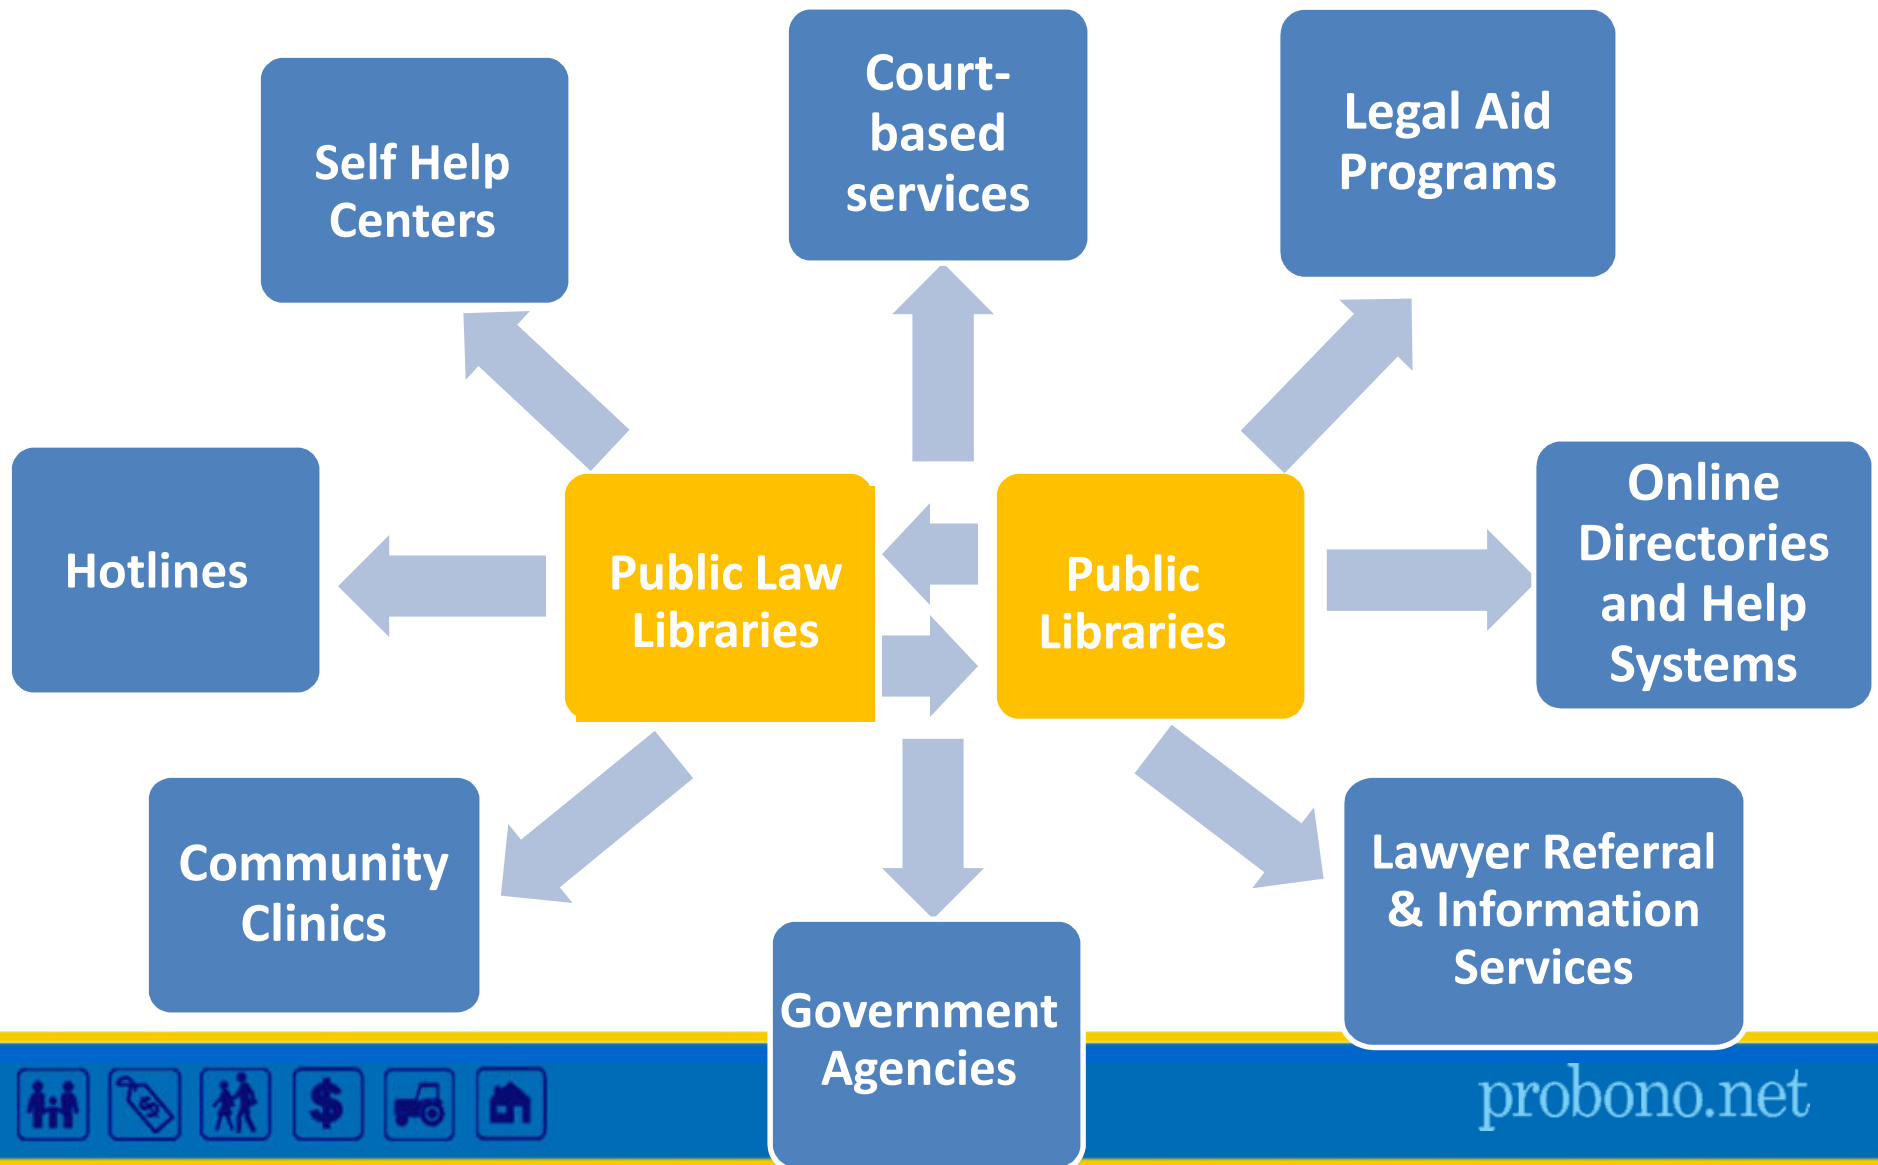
Self Help Centers

Court-based services

Legal Aid Programs

Hotlines

Public Law Libraries

Public Libraries

Online Directories and Help Systems

Community Clinics

Government Agencies

Lawyer Referral & Information Services

probono.net